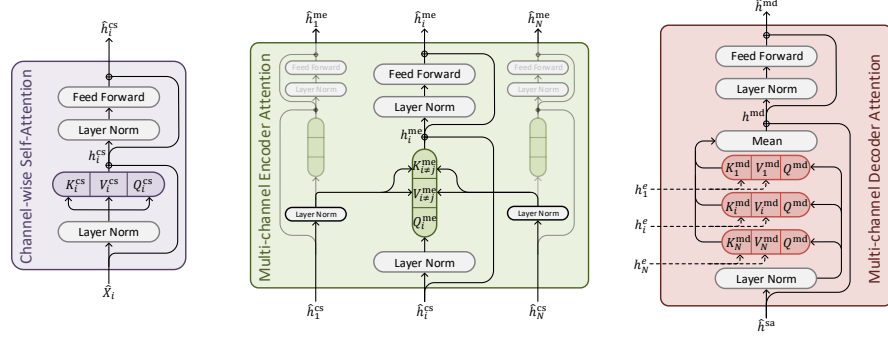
$\hat{h}_i^{\text{cs}}$

Feed Forward

Layer Norm

$h_i^{\text{cs}}$

$K_i^{\text{cs}}$ $V_i^{\text{cs}}$ $Q_i^{\text{cs}}$

Layer Norm

$\hat{X}_i$

Channel-wise Self-Attention

$\hat{h}_1^{\text{me}}$ $\hat{h}_i^{\text{me}}$ $\hat{h}_N^{\text{me}}$

Feed Forward Feed Forward Feed Forward

Layer Norm Layer Norm Layer Norm

$h_i^{\text{me}}$

$K_{i\neq j}^{\text{me}}$

$V_{i\neq j}^{\text{me}}$

$Q_i^{\text{me}}$

Layer Norm Layer Norm

Layer Norm

$\hat{h}_1^{\text{cs}}$ $\hat{h}_i^{\text{cs}}$ $\hat{h}_N^{\text{cs}}$

Multi-channel Encoder Attention

$\hat{h}^{\text{md}}$

Feed Forward

Layer Norm

$h^{\text{md}}$

Mean

$h_1^e$ $K_1^{\text{md}}$ $V_1^{\text{md}}$ $Q^{\text{md}}$

$h_i^e$ $K_i^{\text{md}}$ $V_i^{\text{md}}$ $Q^{\text{md}}$

$h_N^e$ $K_N^{\text{md}}$ $V_N^{\text{md}}$ $Q^{\text{md}}$

Layer Norm

$\hat{h}^{\text{sa}}$

Multi-channel Decoder Attention